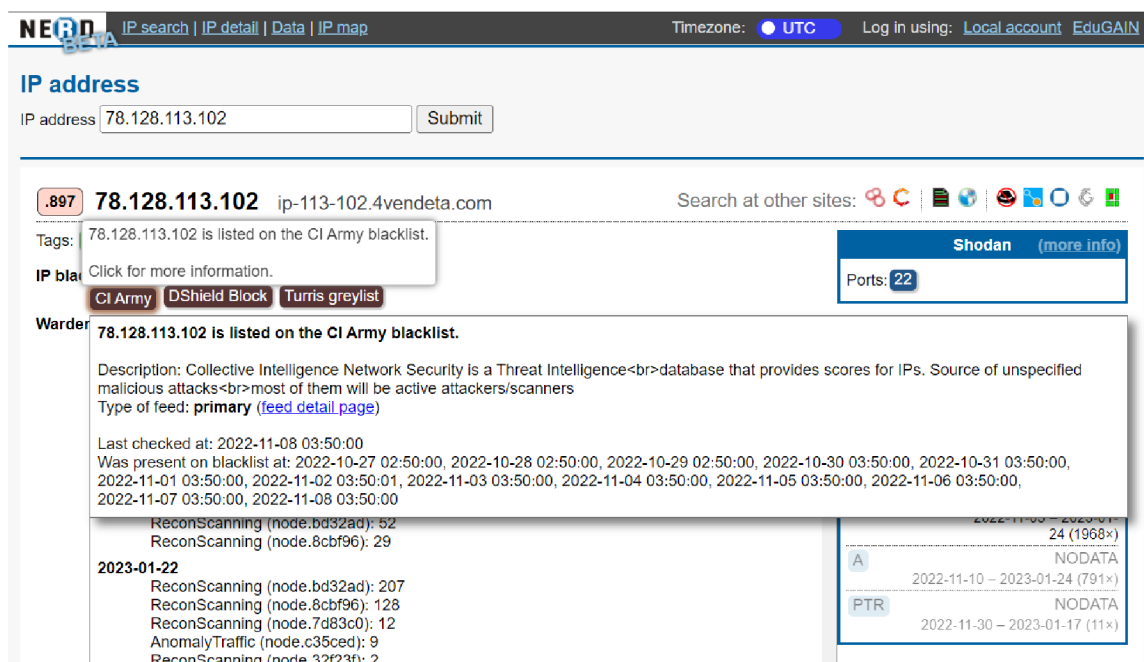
NERD BETA IP search | IP detail | Data | IP map

Timezone: UTC

Log in using: Local account EduGAIN

IP address

IP address 78.128.113.102 Submit

.897 78.128.113.102 ip-113-102.4vendeta.com

Search at other sites:

Tags: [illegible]

78.128.113.102 is listed on the CI Army blacklist.

Click for more information.

IP bla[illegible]

CI Army DShield Block Turris greylist

Warden

Shodan (more info)

Ports: 22

78.128.113.102 is listed on the CI Army blacklist.

Description: Collective Intelligence Network Security is a Threat Intelligence<br>database that provides scores for IPs. Source of unspecified malicious attacks<br>most of them will be active attackers/scanners
Type of feed: primary (feed detail page)

Last checked at: 2022-11-08 03:50:00
Was present on blacklist at: 2022-10-27 02:50:00, 2022-10-28 02:50:00, 2022-10-29 02:50:00, 2022-10-30 03:50:00, 2022-10-31 03:50:00, 2022-11-01 03:50:00, 2022-11-02 03:50:01, 2022-11-03 03:50:00, 2022-11-04 03:50:00, 2022-11-05 03:50:00, 2022-11-06 03:50:00, 2022-11-07 03:50:00, 2022-11-08 03:50:00

ReconScanning (node.bd32ad): 52
ReconScanning (node.8cbf96): 29

2023-01-22
ReconScanning (node.bd32ad): 207
ReconScanning (node.8cbf96): 128
ReconScanning (node.7d83c0): 12
AnomalyTraffic (node.c35ced): 9
ReconScanning (node.32f23f): 2

2022-11-0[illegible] – 2023-01-24 (1968×)

A NODATA
2022-11-10 – 2023-01-24 (791×)

PTR NODATA
2022-11-30 – 2023-01-17 (11×)